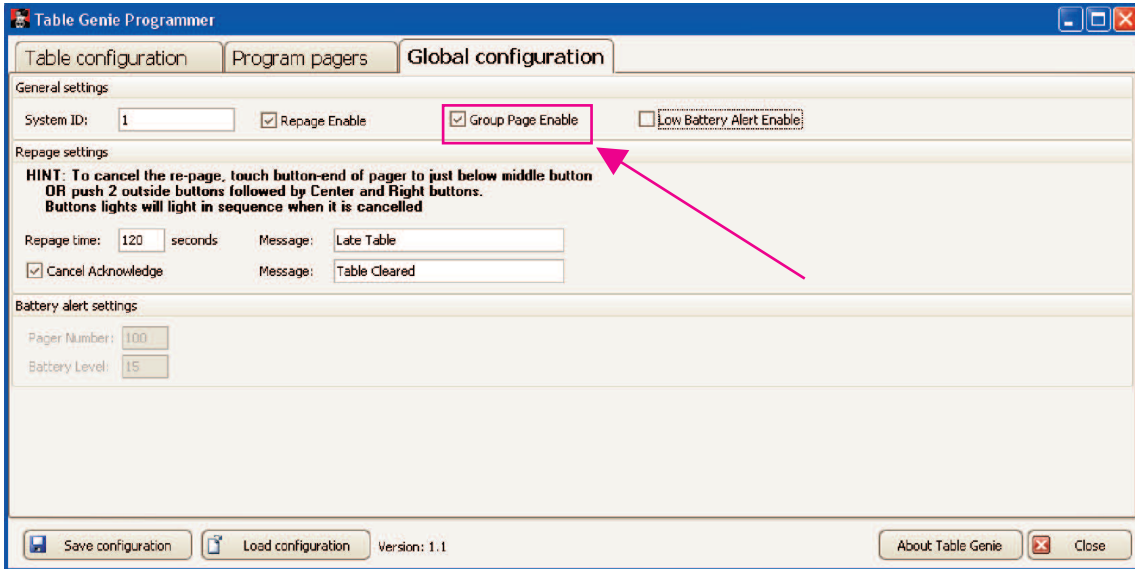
Table Genie Programmer

Table configuration
Program pagers
Global configuration

General settings

System ID: 1
Repage Enable
Group Page Enable
Low Battery Alert Enable

Repage settings

HINT: To cancel the re-page, touch button-end of pager to just below middle button OR push 2 outside buttons followed by Center and Right buttons. Buttons lights will light in sequence when it is cancelled

Repage time: 120 seconds
Message: Late Table
Cancel Acknowledge
Message: Table Cleared

Battery alert settings

Pager Number: 100
Battery Level: 15

Save configuration
Load configuration
Version: 1.1
About Table Genie
Close